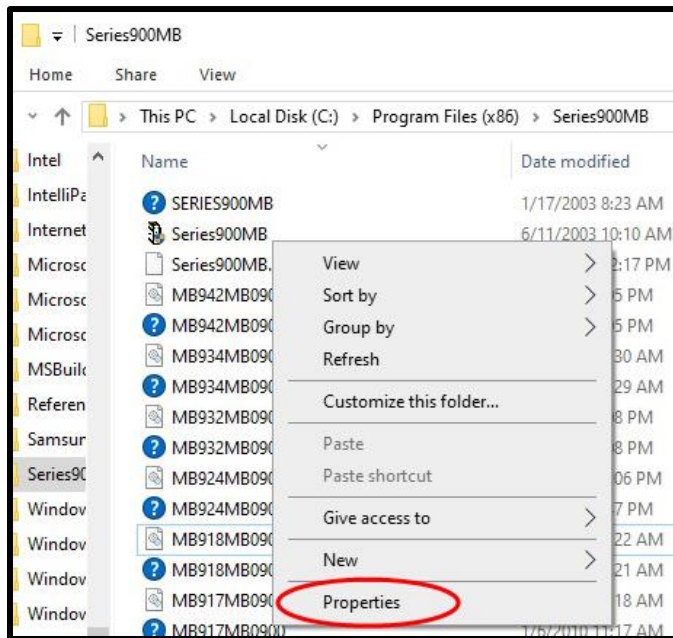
Series900MB

Home Share View

This PC > Local Disk (C:) > Program Files (x86) > Series900MB

Intel
IntelliPa
Internet
Microsc
Microsc
Microsc
MSBuild
Referen
Samsur
Series90
Window
Window
Window
Window

Name
SERIES900MB
Series900MB
Series900MB.
MB942MB090
MB942MB090
MB934MB090
MB934MB090
MB932MB090
MB932MB090
MB924MB090
MB924MB090
MB918MB090
MB918MB090
MB917MB090
MB917MB0900

Date modified
1/17/2003 8:23 AM
6/11/2003 10:10 AM
2:17 PM
5 PM
5 PM
30 AM
29 AM
8 PM
8 PM
06 PM
7 PM
22 AM
21 AM
18 AM
1/6/2010 11:17 AM

View
Sort by
Group by
Refresh
Customize this folder...
Paste
Paste shortcut
Give access to
New
Properties